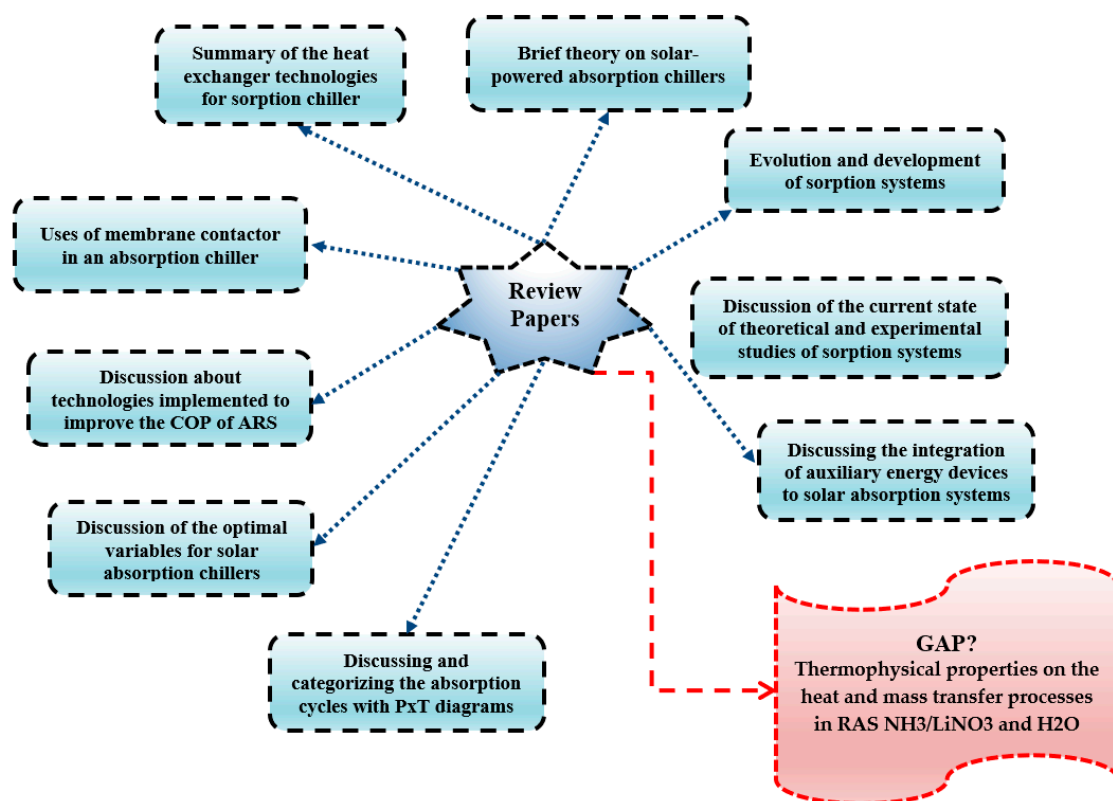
Summary of the heat exchanger technologies for sorption chiller

Brief theory on solar-powered absorption chillers

Evolution and development of sorption systems

Uses of membrane contactor in an absorption chiller

Review Papers

Discussion of the current state of theoretical and experimental studies of sorption systems

Discussion about technologies implemented to improve the COP of ARS

Discussing the integration of auxiliary energy devices to solar absorption systems

Discussion of the optimal variables for solar absorption chillers

Discussing and categorizing the absorption cycles with PxT diagrams

GAP?
Thermophysical properties on the heat and mass transfer processes in RAS NH3/LiNO3 and H2O